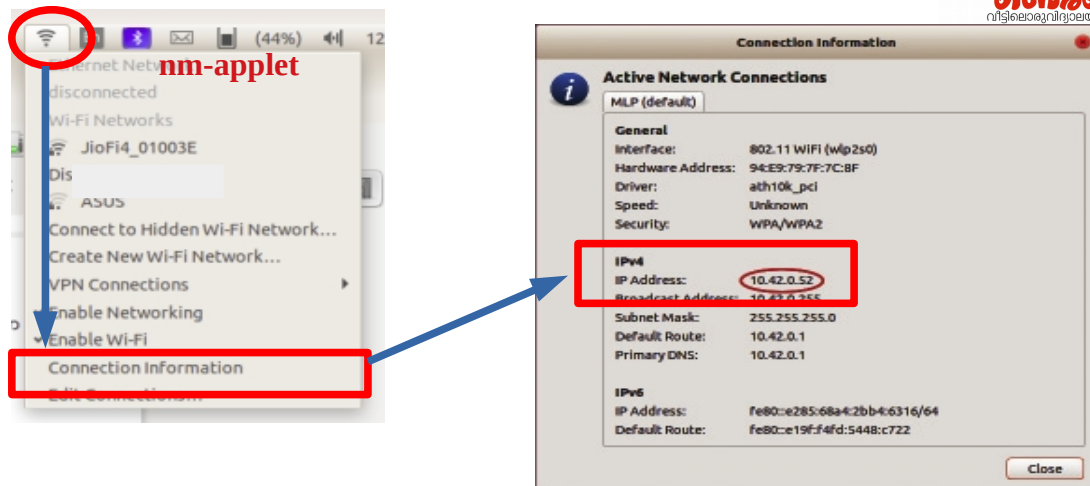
(44%) 12

Ethernet Netw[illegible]
disconnected
Wi-Fi Networks
JioFi4_01003E
Dis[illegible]
ASUS
Connect to Hidden Wi-Fi Network...
Create New Wi-Fi Network...
VPN Connections
Enable Networking
Enable Wi-Fi
Connection Information
Edit Connections...

nm-applet

വീട്ടിലൊരുവിദ്യാലയ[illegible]

Connection Information

Active Network Connections

MLP (default)

General
Interface: 802.11 WiFi (wlp2s0)
Hardware Address: 94:E9:79:7F:7C:8F
Driver: ath10k_pci
Speed: Unknown
Security: WPA/WPA2

IPv4
IP Address: 10.42.0.52
Broadcast Address: 10.42.0.255
Subnet Mask: 255.255.255.0
Default Route: 10.42.0.1
Primary DNS: 10.42.0.1

IPv6
IP Address: fe80::e285:68a4:2bb4:6316/64
Default Route: fe80::e19f:f4fd:5448:c722

Close